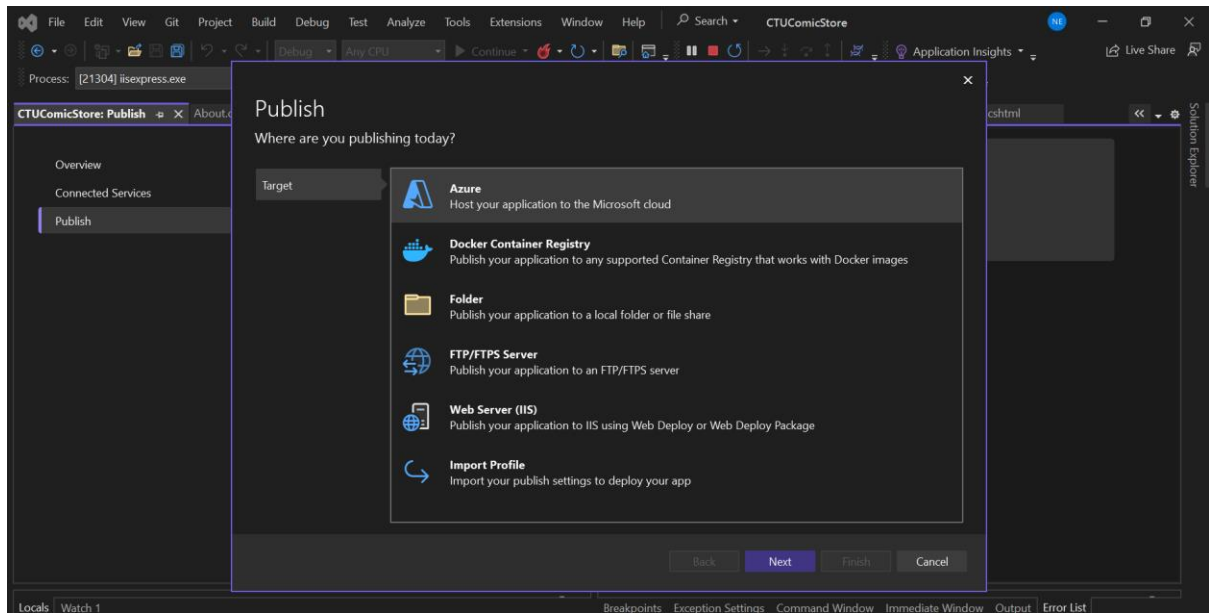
File Edit View Git Project Build Debug Test Analyze Tools Extensions Window Help Search CTUComicStore NE

Debug Any CPU Continue Application Insights Live Share

Process: [21304] iisexpress.exe

CTUComicStore: Publish About.c cshtml

Solution Explorer

Overview
Connected Services
Publish

Publish
Where are you publishing today?

Target

Azure
Host your application to the Microsoft cloud

Docker Container Registry
Publish your application to any supported Container Registry that works with Docker images

Folder
Publish your application to a local folder or file share

FTP/FTPS Server
Publish your application to an FTP/FTPS server

Web Server (IIS)
Publish your application to IIS using Web Deploy or Web Deploy Package

Import Profile
Import your publish settings to deploy your app

Back Next Finish Cancel

Locals Watch 1

Breakpoints Exception Settings Command Window Immediate Window Output Error List